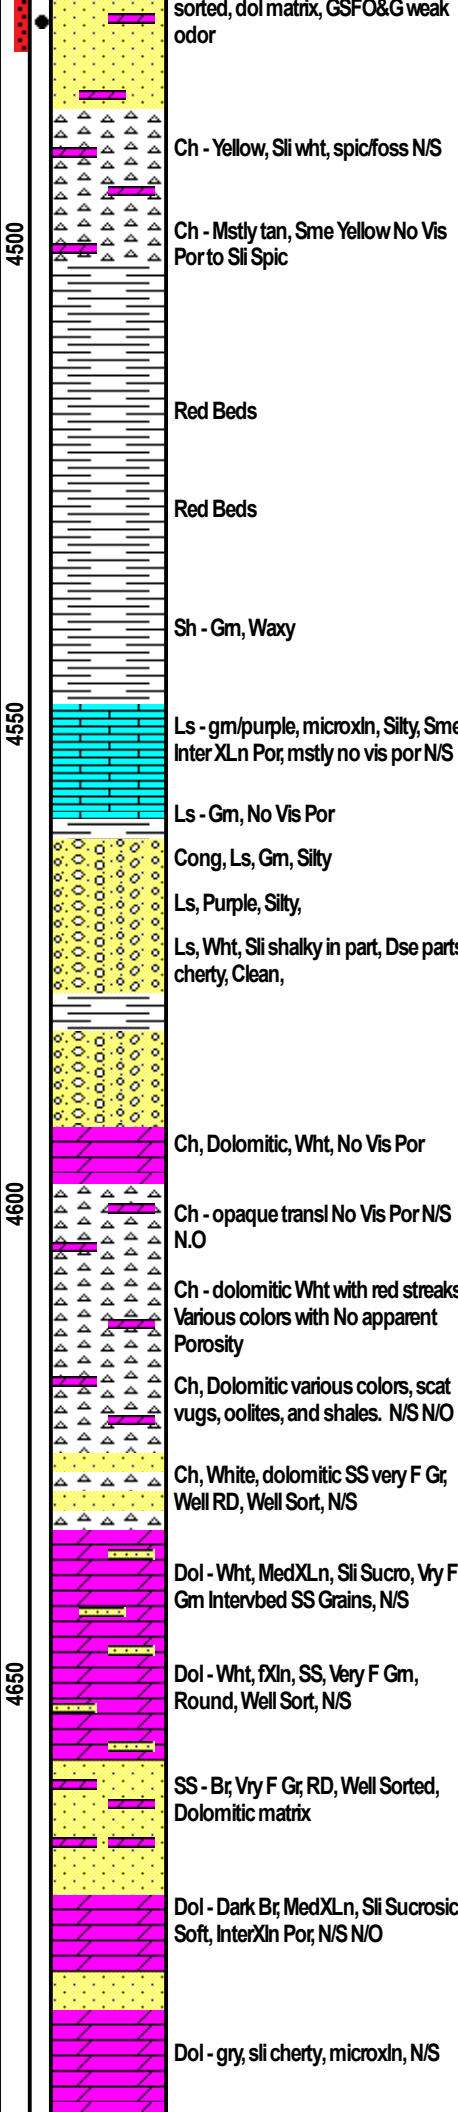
sorted, dol matrix, GSFO&G weak odor

Ch - Yellow, Sli wht, spic/foss N/S

4500

Ch - Mstly tan, Sme Yellow No Vis Por to Sli Spic

Red Beds

Red Beds

Sh - Grn, Waxy

4550

Ls - grn/purple, microxln, Silty, Sme Inter XLn Por, mstly no vis por N/S

Ls - Grn, No Vis Por

Cong, Ls, Grn, Silty

Ls, Purple, Silty,

Ls, Wht, Sli shalky in part, Dse parts cherty, Clean,

Ch, Dolomitic, Wht, No Vis Por

4600

Ch - opaque transl No Vis Por N/S N.O

Ch - dolomitic Wht with red streaks Various colors with No apparent Porosity

Ch, Dolomitic various colors, scat vugs, oolites, and shales. N/S N/O

Ch, White, dolomitic SS very F Gr, Well RD, Well Sort, N/S

Dol - Wht, MedXLn, Sli Sucro, Vry F Grn Intervbed SS Grains, N/S

4650

Dol - Wht, fXln, SS, Very F Grn, Round, Well Sort, N/S

SS - Br, Vry F Gr, RD, Well Sorted, Dolomitic matrix

Dol - Dark Br, MedXLn, Sli Sucrosic Soft, InterXln Por, N/S N/O

Dol - gry, sli cherty, microxln, N/S